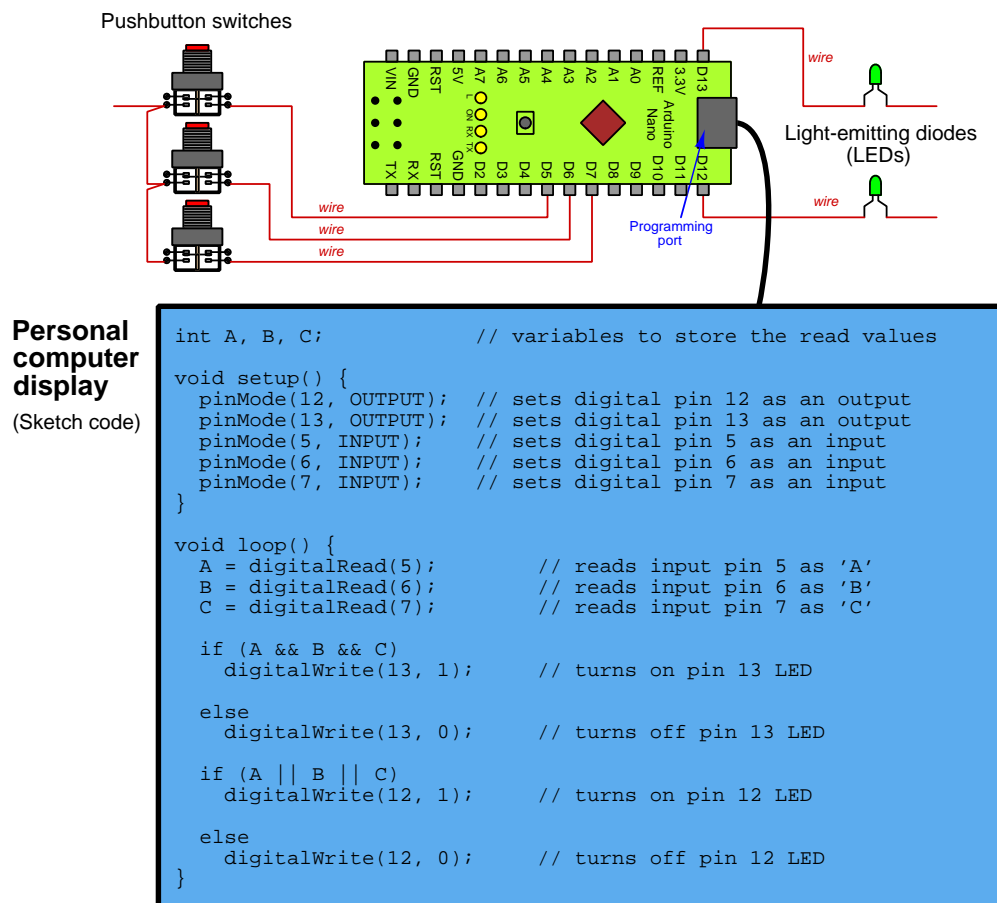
Pushbutton switches

VIN GND RST 5V A7 A6 A5 A4 A3 A2 A1 A0 REF 3.3V D13

L ON RX TX

Arduino Nano

TX RX RST GND D2 D3 D4 D5 D6 D7 D8 D9 D10 D11 D12

wire

Light-emitting diodes (LEDs)

wire

wire
wire
wire

Programming port

Personal computer display
(Sketch code)

```
int A, B, C;            // variables to store the read values

void setup() {
  pinMode(12, OUTPUT);  // sets digital pin 12 as an output
  pinMode(13, OUTPUT);  // sets digital pin 13 as an output
  pinMode(5, INPUT);    // sets digital pin 5 as an input
  pinMode(6, INPUT);    // sets digital pin 6 as an input
  pinMode(7, INPUT);    // sets digital pin 7 as an input
}

void loop() {
  A = digitalRead(5);          // reads input pin 5 as 'A'
  B = digitalRead(6);          // reads input pin 6 as 'B'
  C = digitalRead(7);          // reads input pin 7 as 'C'

  if (A && B && C)
    digitalWrite(13, 1);       // turns on pin 13 LED

  else
    digitalWrite(13, 0);       // turns off pin 13 LED

  if (A || B || C)
    digitalWrite(12, 1);       // turns on pin 12 LED

  else
    digitalWrite(12, 0);       // turns off pin 12 LED
}
```